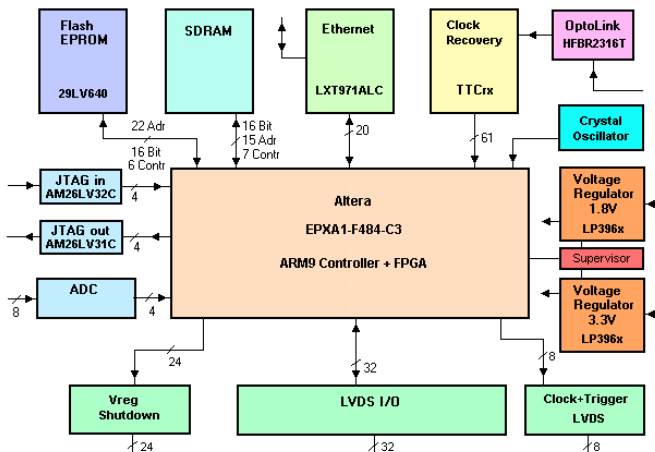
Flash EPROM

29LV640

SDRAM

Ethernet

LXT971ALC

Clock Recovery

TTCrx

OptoLink HFBR2316T

Crystal Oscillator

22 Adr
16 Bit
6 Contr

16 Bit
15 Adr
7 Contr

20

61

JTAG in AM26LV32C

4

JTAG out AM26LV31C

4

ADC

8

4

Altera

EPXA1-F484-C3

ARM9 Controller + FPGA

Voltage Regulator 1.8V LP396x

Supervisor

Voltage Regulator 3.3V LP396x

24

32

8

Vreg Shutdown

24

LVDS I/O

32

Clock+Trigger LVDS

8